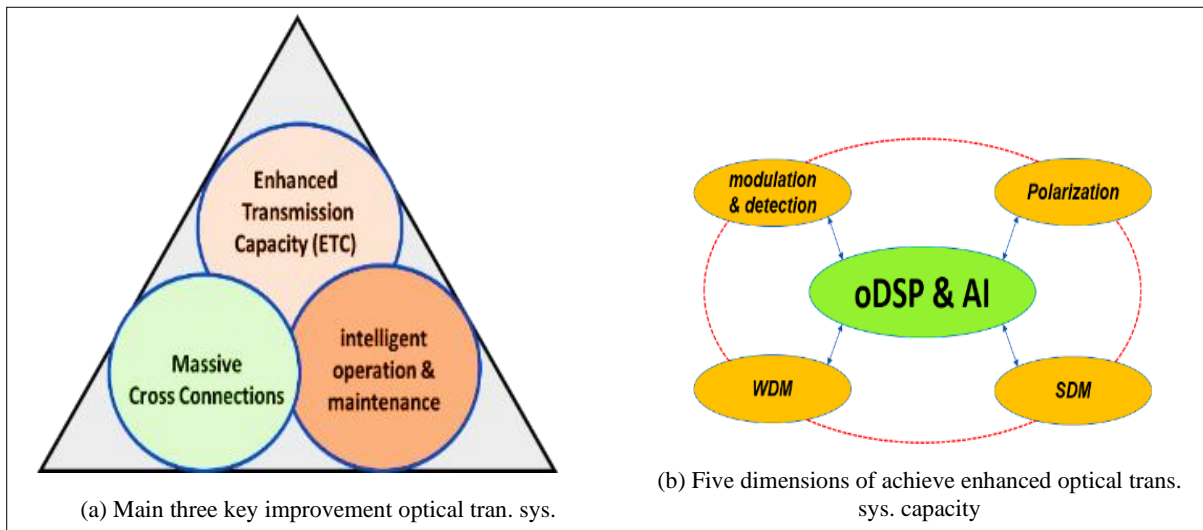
Enhanced Transmission Capacity (ETC)

Massive Cross Connections

intelligent operation & maintenance

(a) Main three key improvement optical tran. sys.

modulation & detection

Polarization

oDSP & AI

WDM

SDM

(b) Five dimensions of achieve enhanced optical trans. sys. capacity